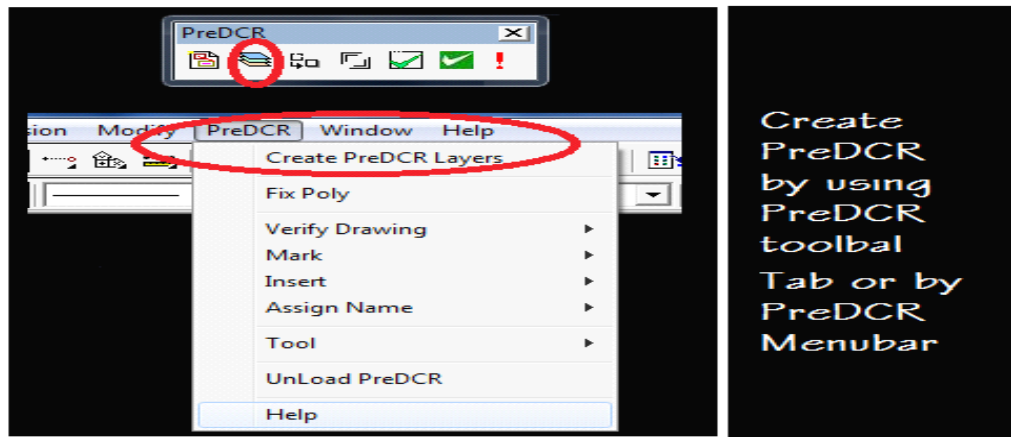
PreDCR

sion Modify PreDCR Window Help

Create PreDCR Layers

Fix Poly

Verify Drawing

Mark

Insert

Assign Name

Tool

UnLoad PreDCR

Help

Create PreDCR by using PreDCR toolbal Tab or by PreDCR Menubar